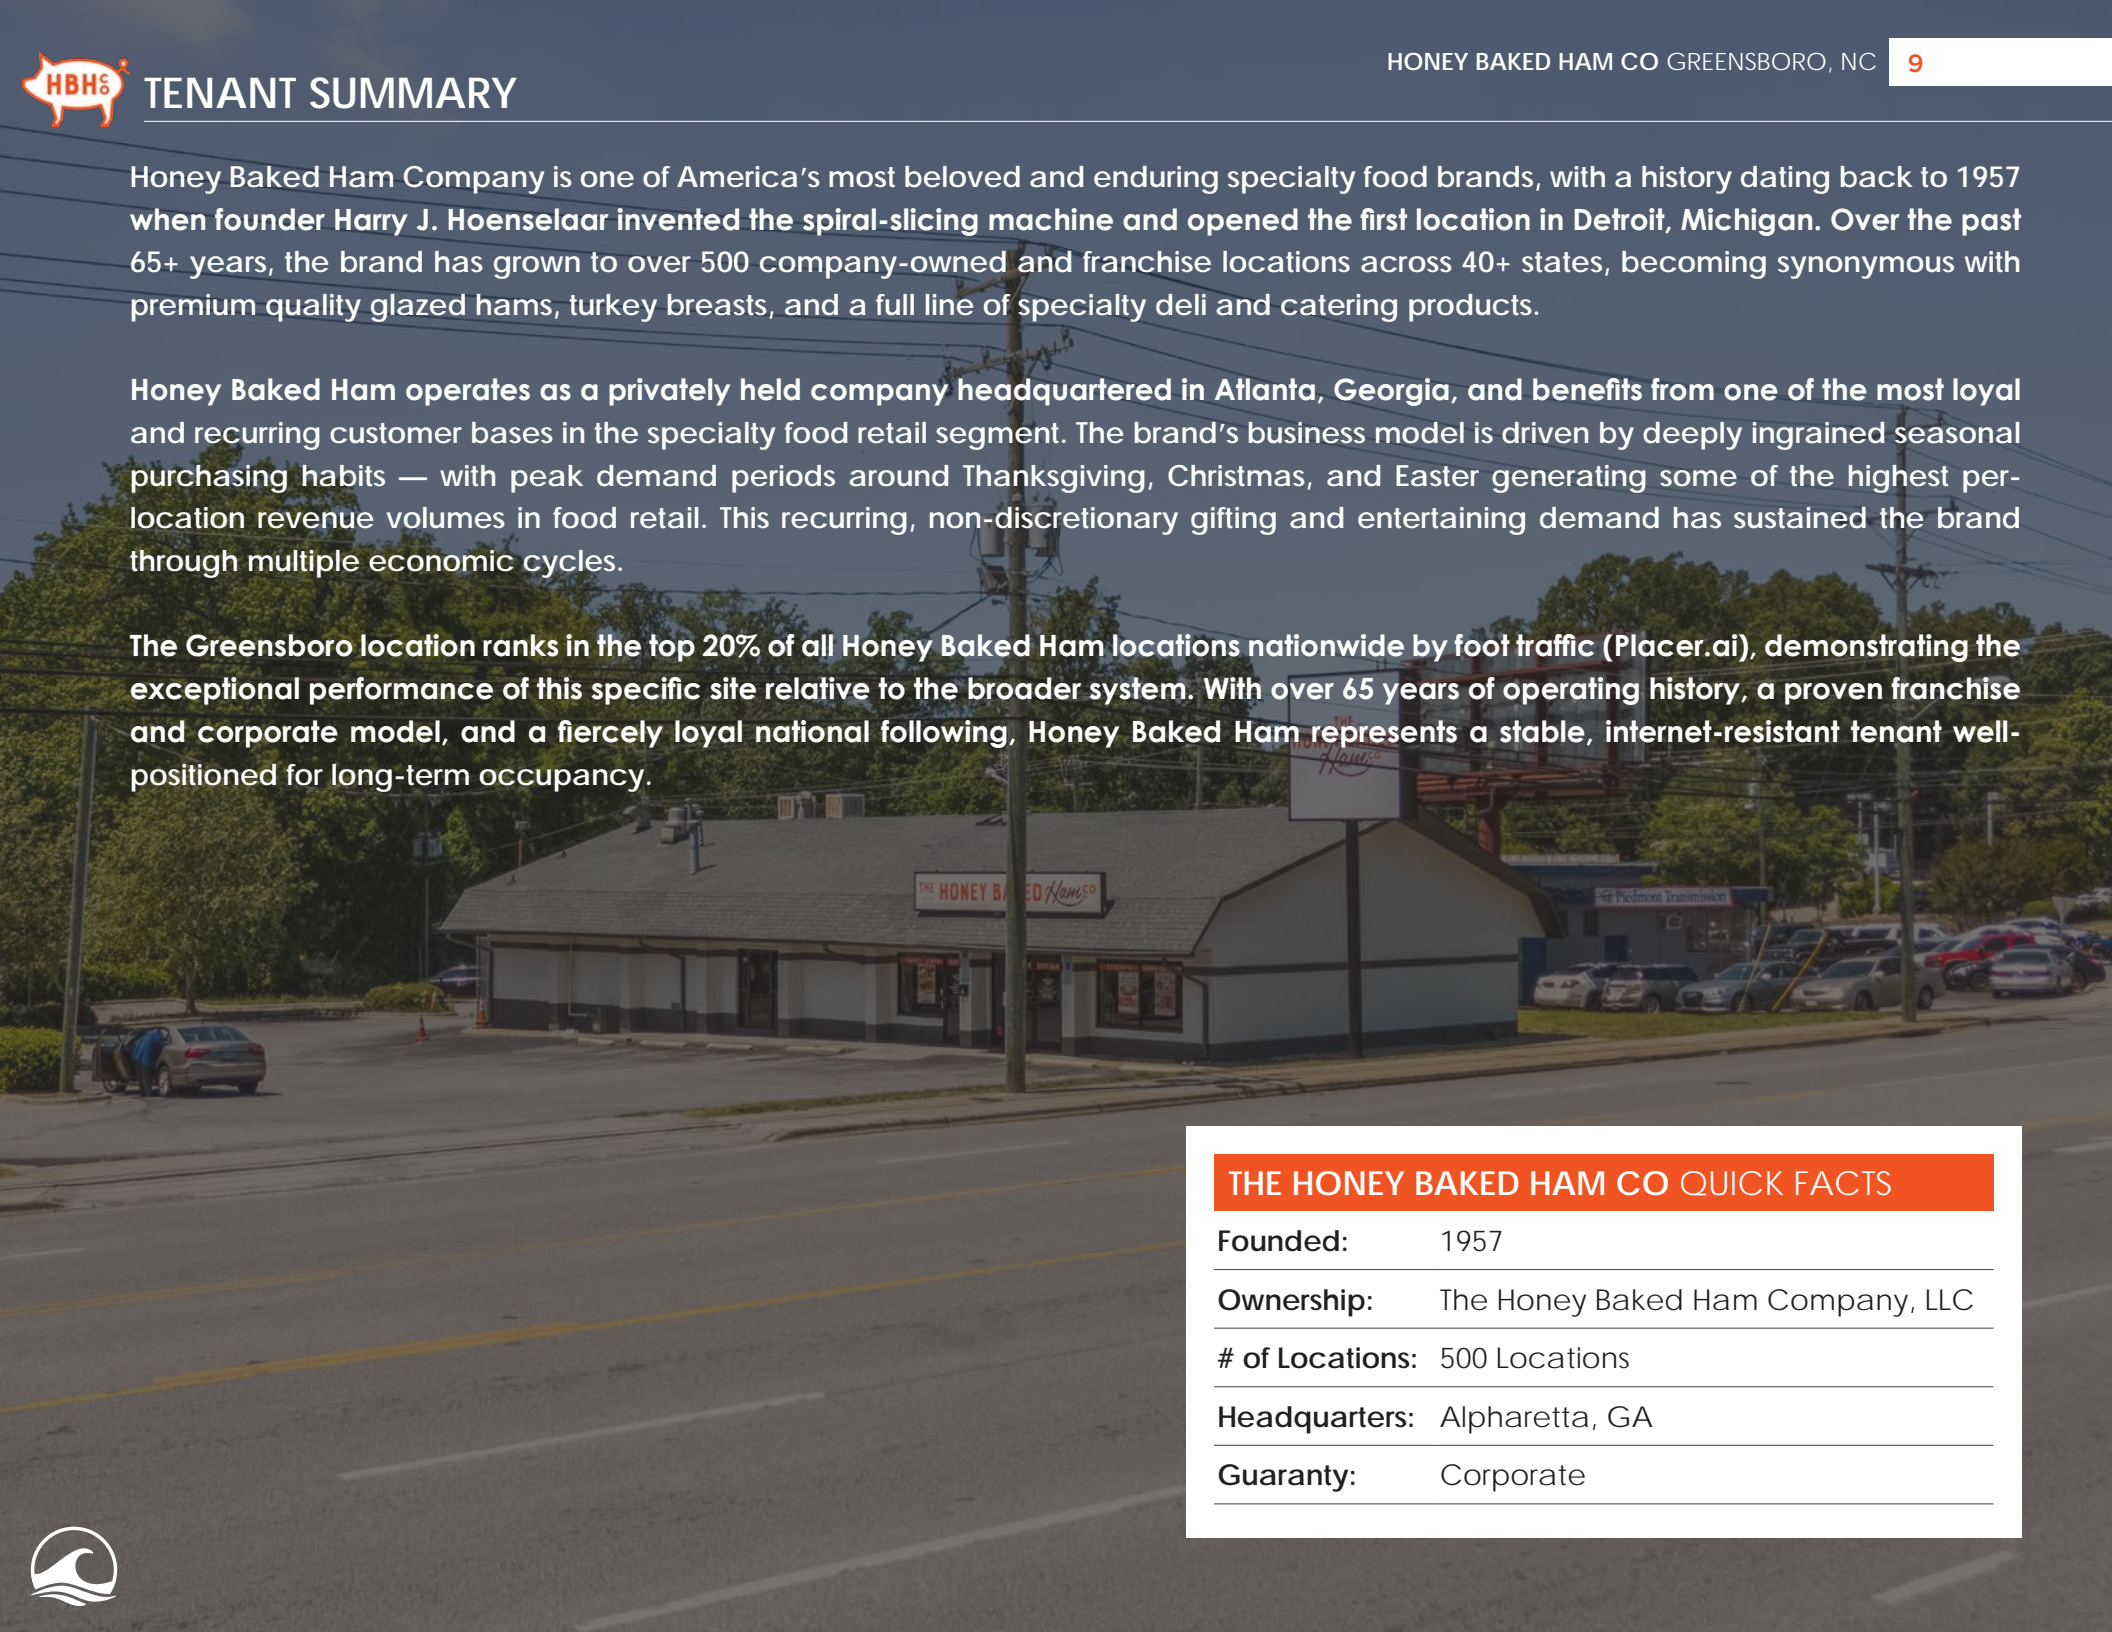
HBH&Co

TENANT SUMMARY

HONEY BAKED HAM CO GREENSBORO, NC 9

Honey Baked Ham Company is one of America's most beloved and enduring specialty food brands, with a history dating back to 1957 when founder Harry J. Hoenselaar invented the spiral-slicing machine and opened the first location in Detroit, Michigan. Over the past 65+ years, the brand has grown to over 500 company-owned and franchise locations across 40+ states, becoming synonymous with premium quality glazed hams, turkey breasts, and a full line of specialty deli and catering products.

Honey Baked Ham operates as a privately held company headquartered in Atlanta, Georgia, and benefits from one of the most loyal and recurring customer bases in the specialty food retail segment. The brand's business model is driven by deeply ingrained seasonal purchasing habits — with peak demand periods around Thanksgiving, Christmas, and Easter generating some of the highest per-location revenue volumes in food retail. This recurring, non-discretionary gifting and entertaining demand has sustained the brand through multiple economic cycles.

The Greensboro location ranks in the top 20% of all Honey Baked Ham locations nationwide by foot traffic (Placer.ai), demonstrating the exceptional performance of this specific site relative to the broader system. With over 65 years of operating history, a proven franchise and corporate model, and a fiercely loyal national following, Honey Baked Ham represents a stable, internet-resistant tenant well-positioned for long-term occupancy.

THE HONEY BAKED HAM Co

Piedmont Transmission

| THE HONEY BAKED HAM CO QUICK FACTS | |
|---|---|
| Founded: | 1957 |
| Ownership: | The Honey Baked Ham Company, LLC |
| # of Locations: | 500 Locations |
| Headquarters: | Alpharetta, GA |
| Guaranty: | Corporate |